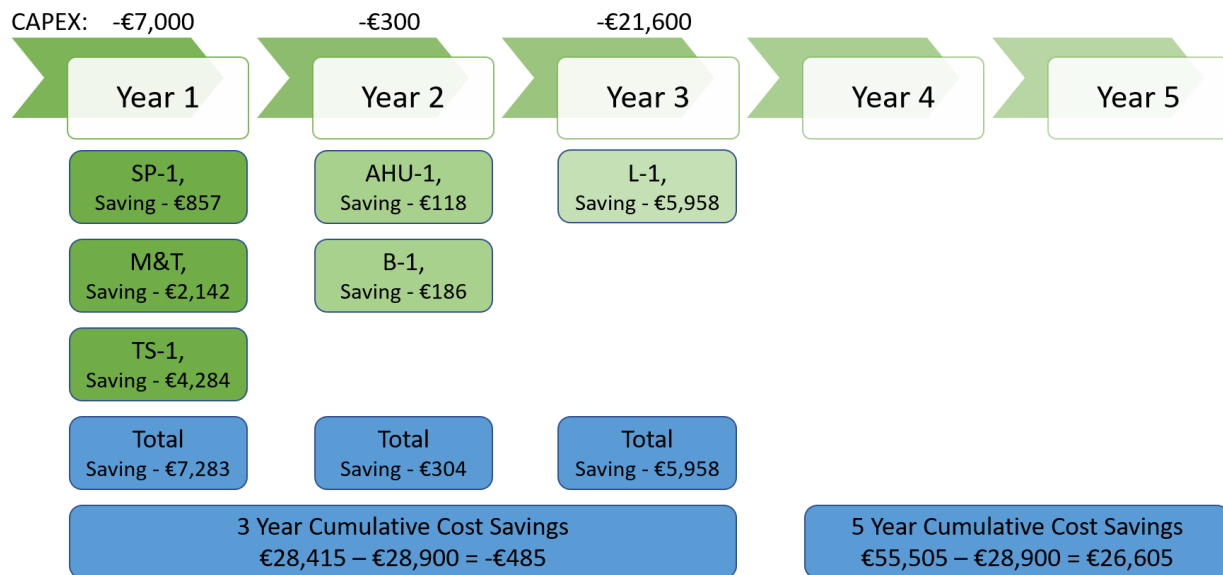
CAPEX: -€7,000

-€300

-€21,600

Year 1

Year 2

Year 3

Year 4

Year 5

SP-1,
Saving - €857

M&T,
Saving - €2,142

TS-1,
Saving - €4,284

Total
Saving - €7,283

AHU-1,
Saving - €118

B-1,
Saving - €186

Total
Saving - €304

L-1,
Saving - €5,958

Total
Saving - €5,958

3 Year Cumulative Cost Savings
€28,415 – €28,900 = -€485

5 Year Cumulative Cost Savings
€55,505 – €28,900 = €26,605